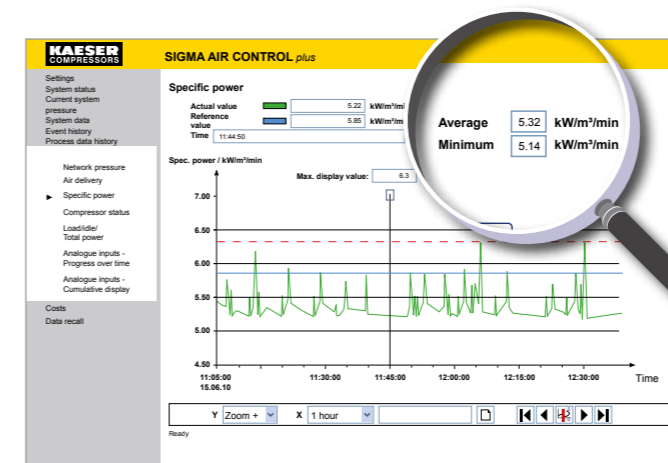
KAESER COMPRESSORS

SIGMA AIR CONTROL plus

Settings
System status
Current system pressure
System data
Event history
Process data history

Network pressure
Air delivery
Specific power
Compressor status
Load/idle/ Total power
Analogue inputs - Progress over time
Analogue inputs - Cumulative display

Costs
Data recall

Specific power

Actual value 5.22 kW/m³/min
Reference value 5.85 kW/m³/min
Time 11:44:50

Average 5.32 kW/m³/min
Minimum 5.14 kW/m³/min

Spec. power / kW/m³/min

Max. display value: 6.3

7.00
6.50
6.00
5.50
5.00
4.50

11:05:00
15.06.10
11:30:00
11:45:00
12:00:00
12:15:00
12:30:00
Time

Y Zoom + X 1 hour

Ready